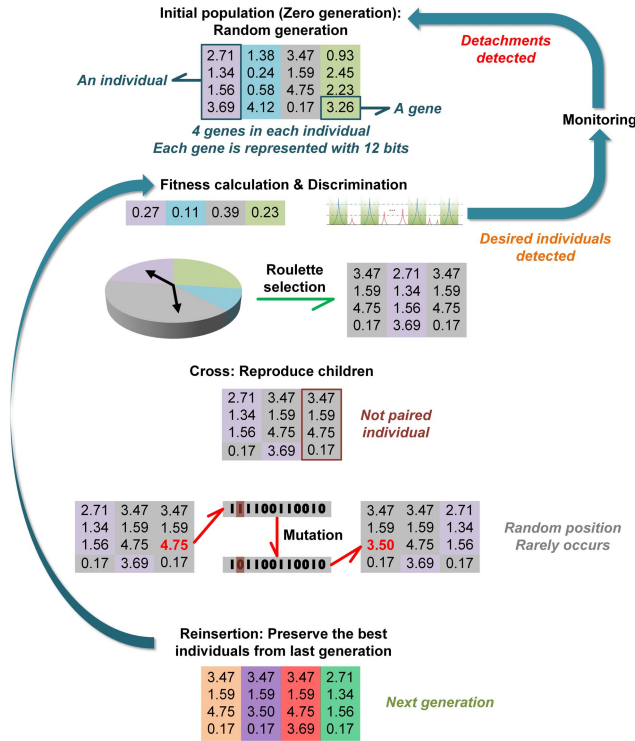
Initial population (Zero generation):
Random generation

| 2.71 | 1.38 | 3.47 | 0.93 |
|---|---|---|---|
| 1.34 | 0.24 | 1.59 | 2.45 |
| 1.56 | 0.58 | 4.75 | 2.23 |
| 3.69 | 4.12 | 0.17 | 3.26 |

An individual

A gene

4 genes in each individual
Each gene is represented with 12 bits

Detachments detected

Monitoring

Fitness calculation & Discrimination

| 0.27 | 0.11 | 0.39 | 0.23 |
|---|---|---|---|

Desired individuals detected

Roulette selection

| 3.47 | 2.71 | 3.47 |
|---|---|---|
| 1.59 | 1.34 | 1.59 |
| 4.75 | 1.56 | 4.75 |
| 0.17 | 3.69 | 0.17 |

Cross: Reproduce children

| 2.71 | 3.47 | 3.47 |
|---|---|---|
| 1.34 | 1.59 | 1.59 |
| 1.56 | 4.75 | 4.75 |
| 0.17 | 3.69 | 0.17 |

Not paired individual

| 2.71 | 3.47 | 3.47 |
|---|---|---|
| 1.34 | 1.59 | 1.59 |
| 1.56 | 4.75 | 4.75 |
| 0.17 | 3.69 | 0.17 |

111100110010

Mutation

101100110010

| 3.47 | 3.47 | 2.71 |
|---|---|---|
| 1.59 | 1.59 | 1.34 |
| 3.50 | 4.75 | 1.56 |
| 0.17 | 3.69 | 0.17 |

Random position
Rarely occurs

Reinsertion: Preserve the best individuals from last generation

| 3.47 | 3.47 | 3.47 | 2.71 |
|---|---|---|---|
| 1.59 | 1.59 | 1.59 | 1.34 |
| 4.75 | 3.50 | 4.75 | 1.56 |
| 0.17 | 0.17 | 3.69 | 0.17 |

Next generation